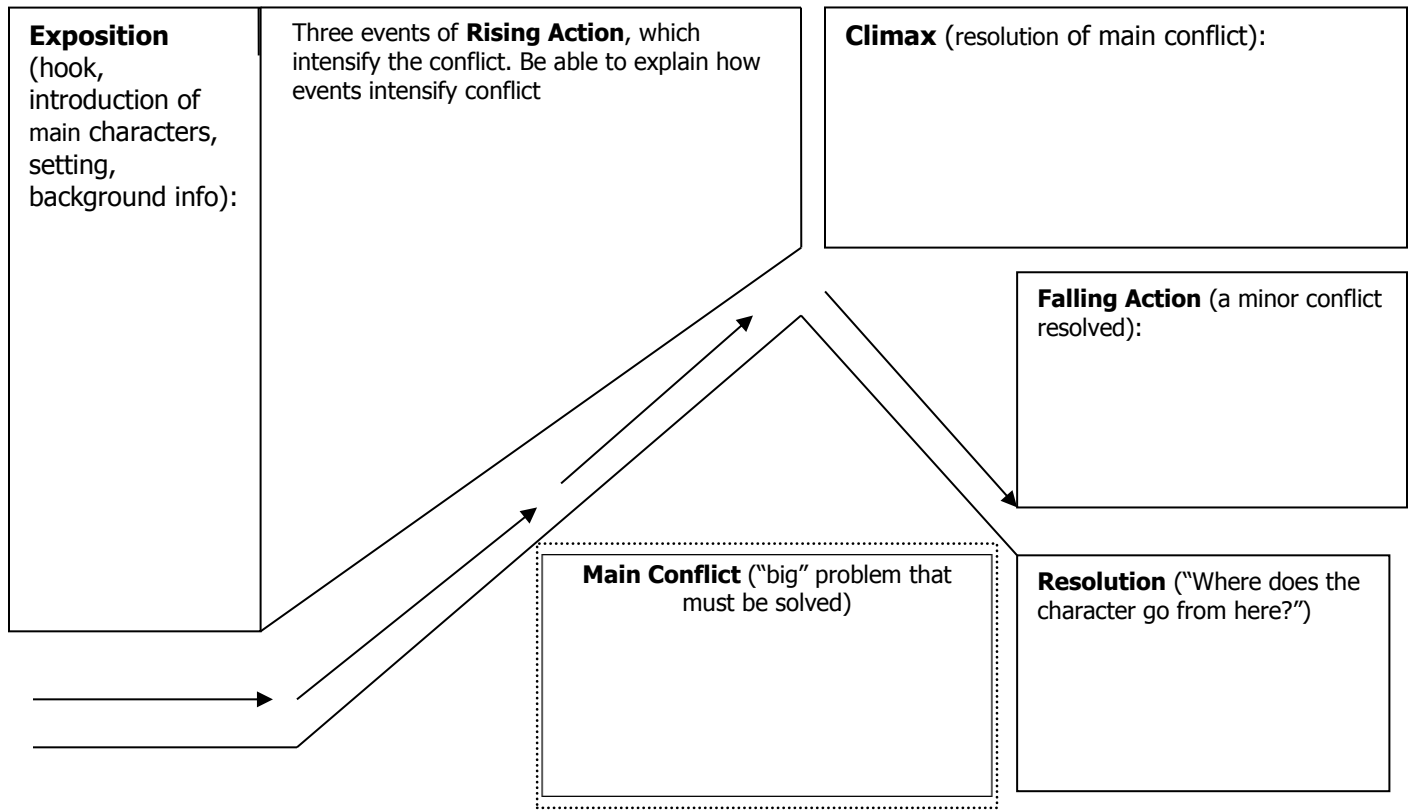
**Exposition** (hook, introduction of main characters, setting, background info):

Three events of **Rising Action**, which intensify the conflict. Be able to explain how events intensify conflict

**Climax** (resolution of main conflict):

**Falling Action** (a minor conflict resolved):

**Main Conflict** ("big" problem that must be solved)

**Resolution** ("Where does the character go from here?")